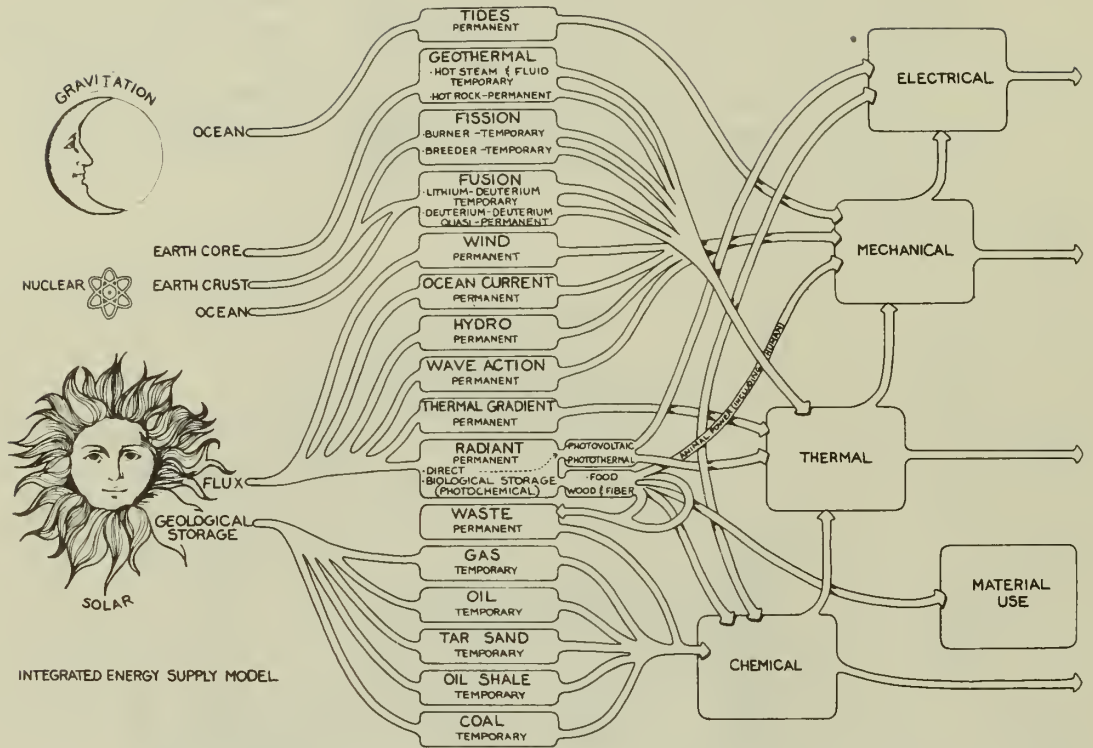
GRAVITATION

OCEAN

EARTH CORE

NUCLEAR

EARTH CRUST

OCEAN

FLUX

GEOLOGICAL STORAGE

SOLAR

INTEGRATED ENERGY SUPPLY MODEL

TIDES
PERMANENT

GEOTHERMAL
·HOT STEAM & FLUID TEMPORARY
·HOT ROCK-PERMANENT

FISSION
·BURNER -TEMPORARY
·BREEDER -TEMPORARY

FUSION
·LITHIUM-DEUTERIUM TEMPORARY
·DEUTERIUM-DEUTERIUM QUASI-PERMANENT

WIND
PERMANENT

OCEAN CURRENT
PERMANENT

HYDRO
PERMANENT

WAVE ACTION
PERMANENT

THERMAL GRADIENT
PERMANENT

RADIANT
PERMANENT
·DIRECT
·BIOLOGICAL STORAGE (PHOTOCHEMICAL)

·PHOTOVOLTAIC
·PHOTOTHERMAL
·FOOD
·WOOD & FIBER

ANIMAL POWER (INCLUDING HUMAN)

WASTE
PERMANENT

GAS
TEMPORARY

OIL
TEMPORARY

TAR SAND
TEMPORARY

OIL SHALE
TEMPORARY

COAL
TEMPORARY

ELECTRICAL

MECHANICAL

THERMAL

MATERIAL USE

CHEMICAL